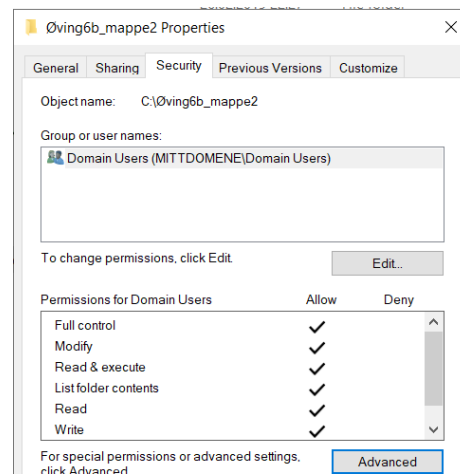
Øving6b_mappe2 Properties

General | Sharing | Security | Previous Versions | Customize

Object name: C:\Øving6b_mappe2

Group or user names:

Domain Users (MITTDOMENE\Domain Users)

To change permissions, click Edit.

Edit...

| Permissions for Domain Users | Allow | Deny |
|---|---|---|
| Full control | ✓ | |
| Modify | ✓ | |
| Read & execute | ✓ | |
| List folder contents | ✓ | |
| Read | ✓ | |
| Write | ✓ | |

For special permissions or advanced settings, click Advanced.

Advanced